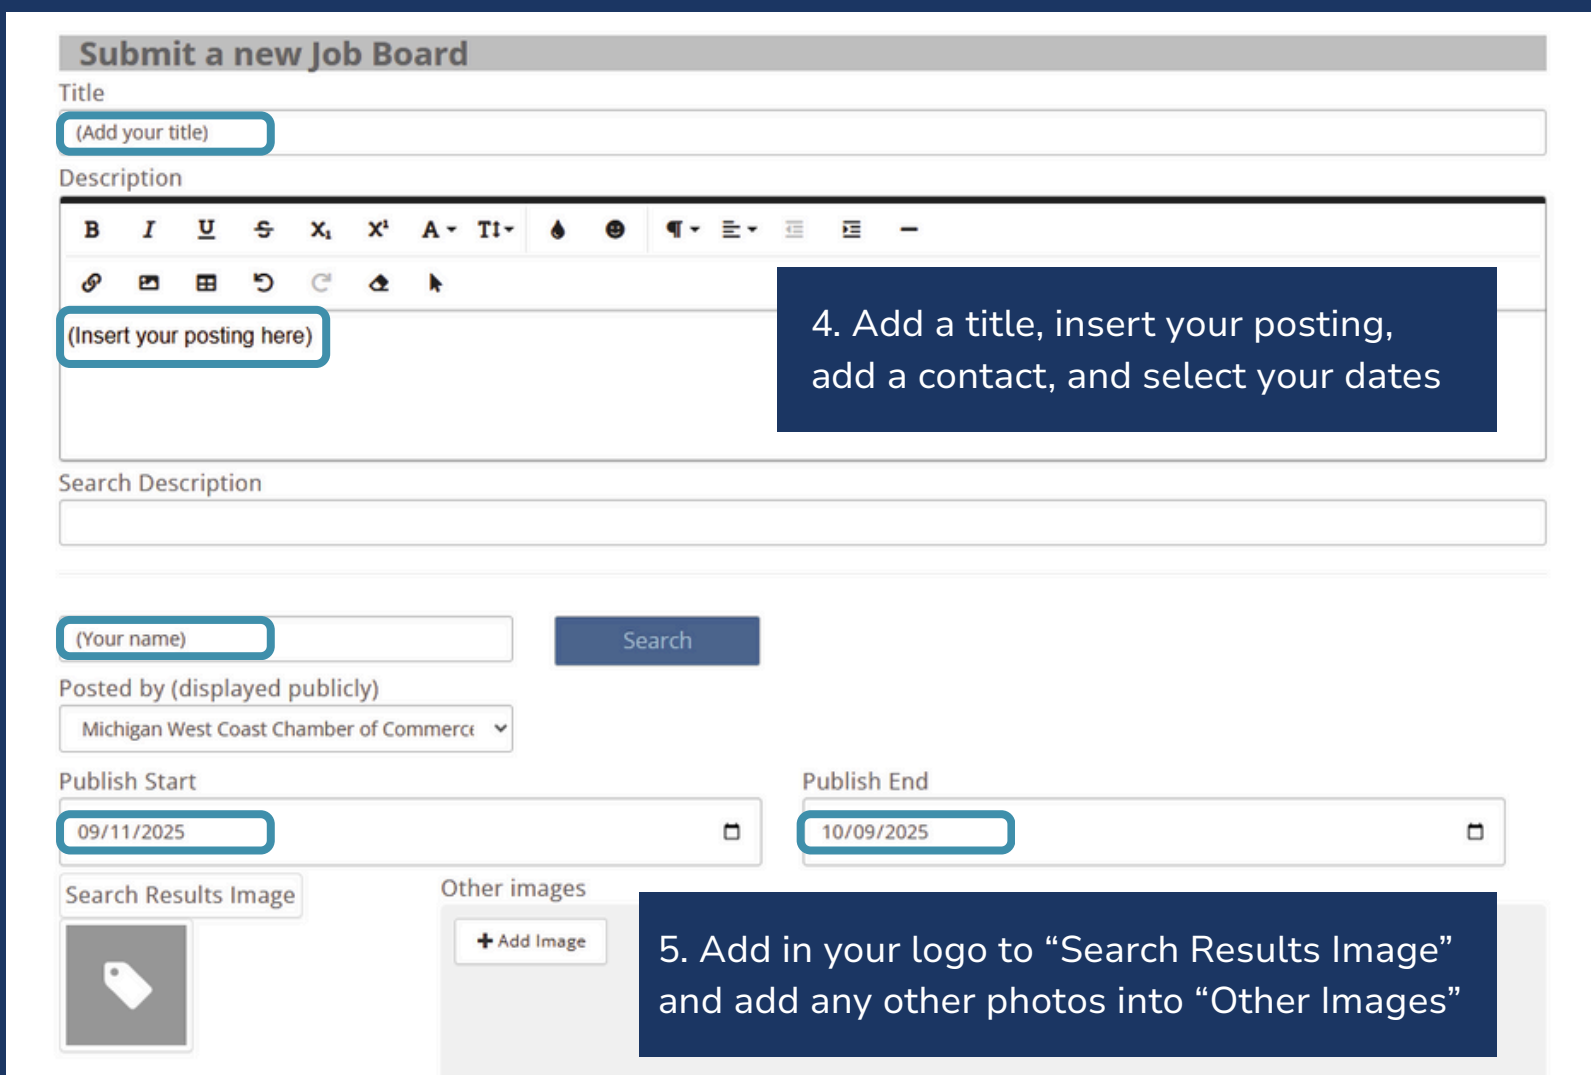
Submit a new Job Board

Title

(Add your title)

Description

(Insert your posting here)

4. Add a title, insert your posting, add a contact, and select your dates

Search Description

(Your name)

Search

Posted by (displayed publicly)

Michigan West Coast Chamber of Commerce

Publish Start

09/11/2025

Publish End

10/09/2025

Search Results Image

Other images

+ Add Image

5. Add in your logo to “Search Results Image” and add any other photos into “Other Images”